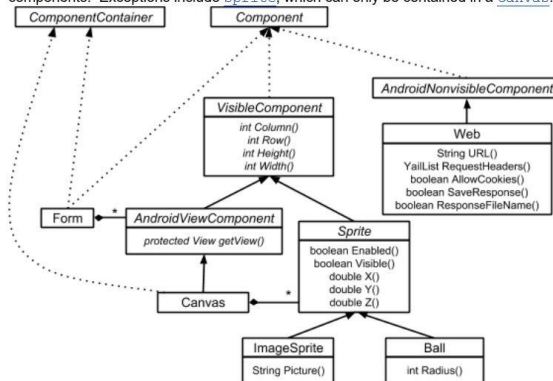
components. Exceptions include Sprite, which can only be contained in a Canvas

ComponentContainer

Component

AndroidNonvisibleComponent

VisibleComponent

int Column()
int Row()
int Height()
int Width()

Web

String URL()
YailList RequestHeaders()
boolean AllowCookies()
boolean SaveResponse()
boolean ResponseFileName()

Form

*

AndroidViewComponent

protected View getView()

Sprite

boolean Enabled()
boolean Visible()
double X()
double Y()
double Z()

Canvas

*

ImageSprite

String Picture()

Ball

int Radius()